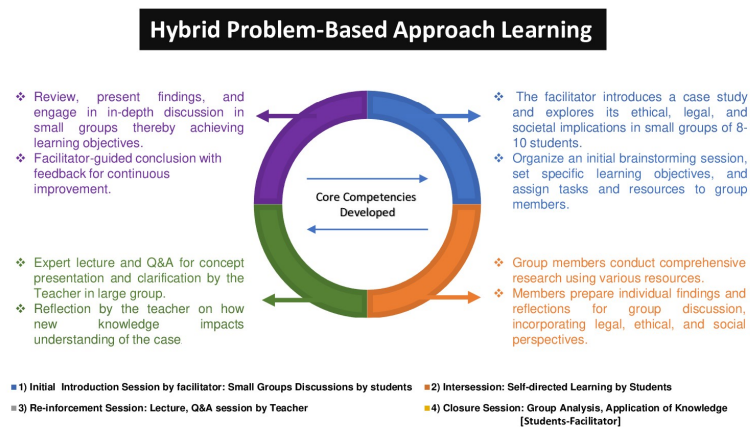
Hybrid Problem-Based Approach Learning

❖ Review, present findings, and engage in in-depth discussion in small groups thereby achieving learning objectives.
❖ Facilitator-guided conclusion with feedback for continuous improvement.

❖ The facilitator introduces a case study and explores its ethical, legal, and societal implications in small groups of 8-10 students.
❖ Organize an initial brainstorming session, set specific learning objectives, and assign tasks and resources to group members.

Core Competencies Developed

❖ Expert lecture and Q&A for concept presentation and clarification by the Teacher in large group.
❖ Reflection by the teacher on how new knowledge impacts understanding of the case

❖ Group members conduct comprehensive research using various resources.
❖ Members prepare individual findings and reflections for group discussion, incorporating legal, ethical, and social perspectives.

■ 1) Initial Introduction Session by facilitator: Small Groups Discussions by students
■ 2) Intersession: Self-directed Learning by Students
■ 3) Re-inforcement Session: Lecture, Q&A session by Teacher
■ 4) Closure Session: Group Analysis, Application of Knowledge [Students-Facilitator]